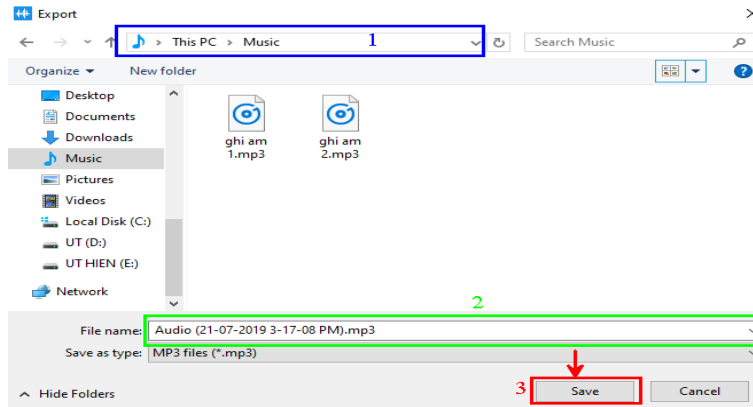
Export

This PC > Music

1

Search Music

Organize ▾ New folder

Desktop
Documents
Downloads
Music
Pictures
Videos
Local Disk (C:)
UT (D:)
UT HIEN (E:)
Network

ghi am 1.mp3

ghi am 2.mp3

2

File name: Audio (21-07-2019 3-17-08 PM).mp3

Save as type: MP3 files (*.mp3)

Hide Folders

3

Save

Cancel